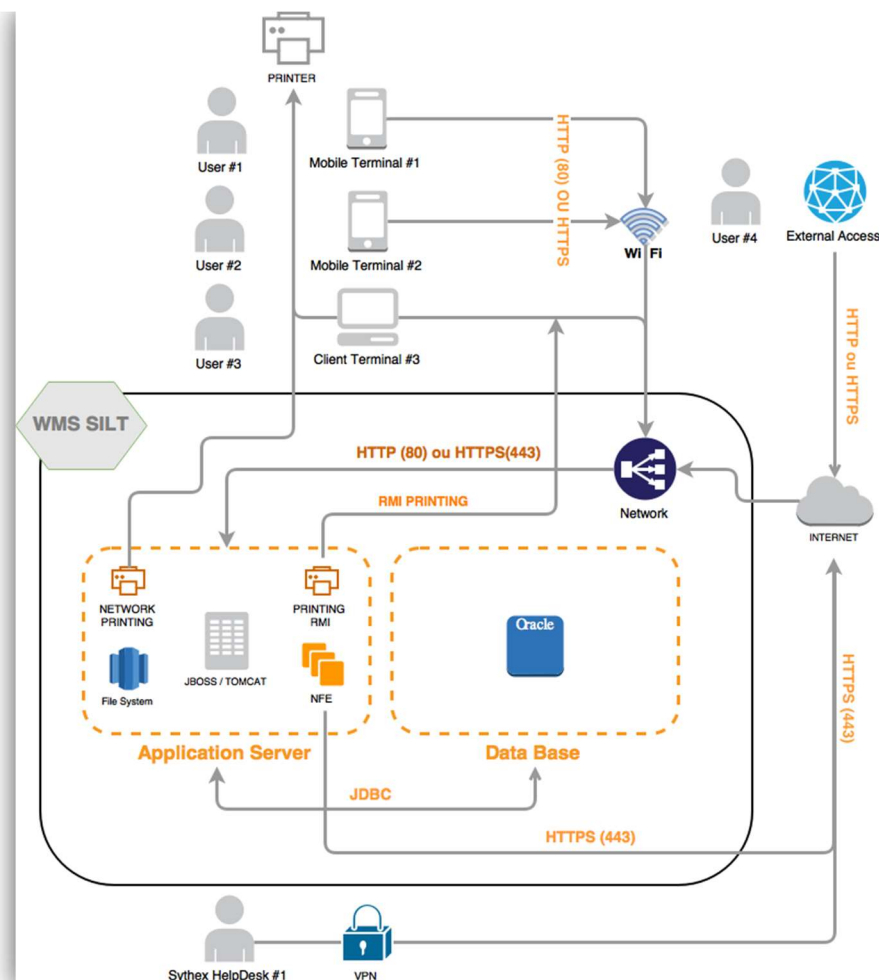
PRINTER

User #1

Mobile Terminal #1

HTTP (80) OU HTTPS

User #2

Mobile Terminal #2

Wi Fi

User #4

External Access

User #3

Client Terminal #3

HTTP ou HTTPS

WMS SILT

HTTP (80) ou HTTPS(443)

Network

RMI PRINTING

INTERNET

NETWORK PRINTING

PRINTING RMI

File System

JBOSS / TOMCAT

NFE

Oracle

Application Server

Data Base

HTTPS (443)

JDBC

HTTPS (443)

Sythex HelpDesk #1

VPN